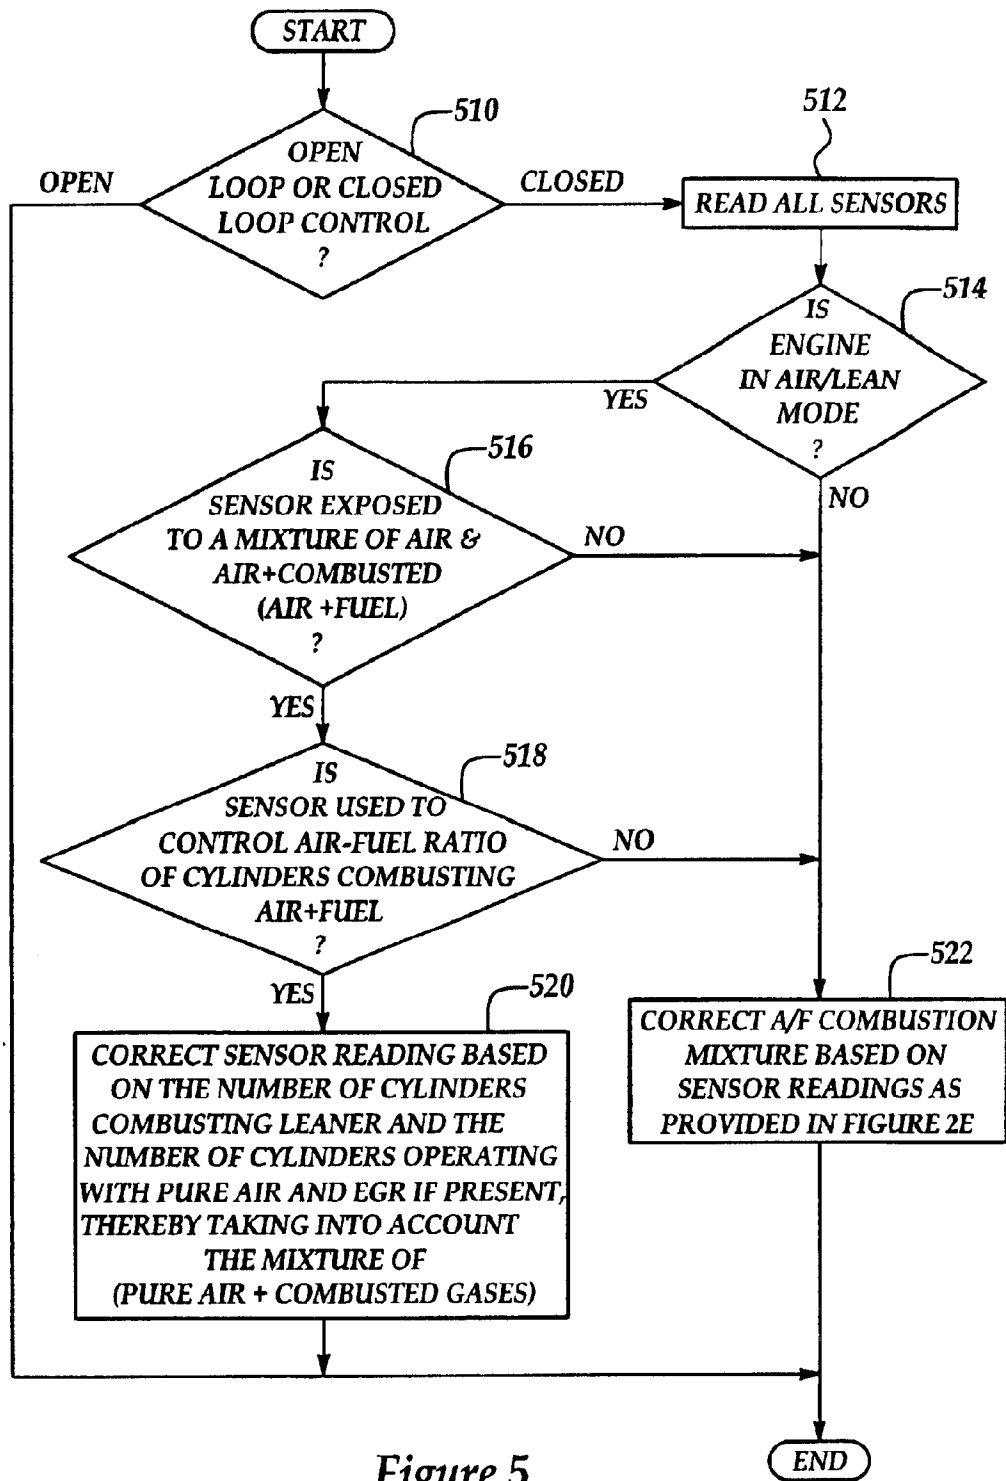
START

510

OPEN LOOP OR CLOSED LOOP CONTROL ?

OPEN

CLOSED

512

READ ALL SENSORS

514

IS ENGINE IN AIR/LEAN MODE ?

YES

NO

516

IS SENSOR EXPOSED TO A MIXTURE OF AIR & AIR+COMBUSTED (AIR +FUEL) ?

NO

YES

518

IS SENSOR USED TO CONTROL AIR-FUEL RATIO OF CYLINDERS COMBUSTING AIR+FUEL ?

NO

YES

520

CORRECT SENSOR READING BASED ON THE NUMBER OF CYLINDERS COMBUSTING LEANER AND THE NUMBER OF CYLINDERS OPERATING WITH PURE AIR AND EGR IF PRESENT, THEREBY TAKING INTO ACCOUNT THE MIXTURE OF (PURE AIR + COMBUSTED GASES)

522

CORRECT A/F COMBUSTION MIXTURE BASED ON SENSOR READINGS AS PROVIDED IN FIGURE 2E

END

Figure 5